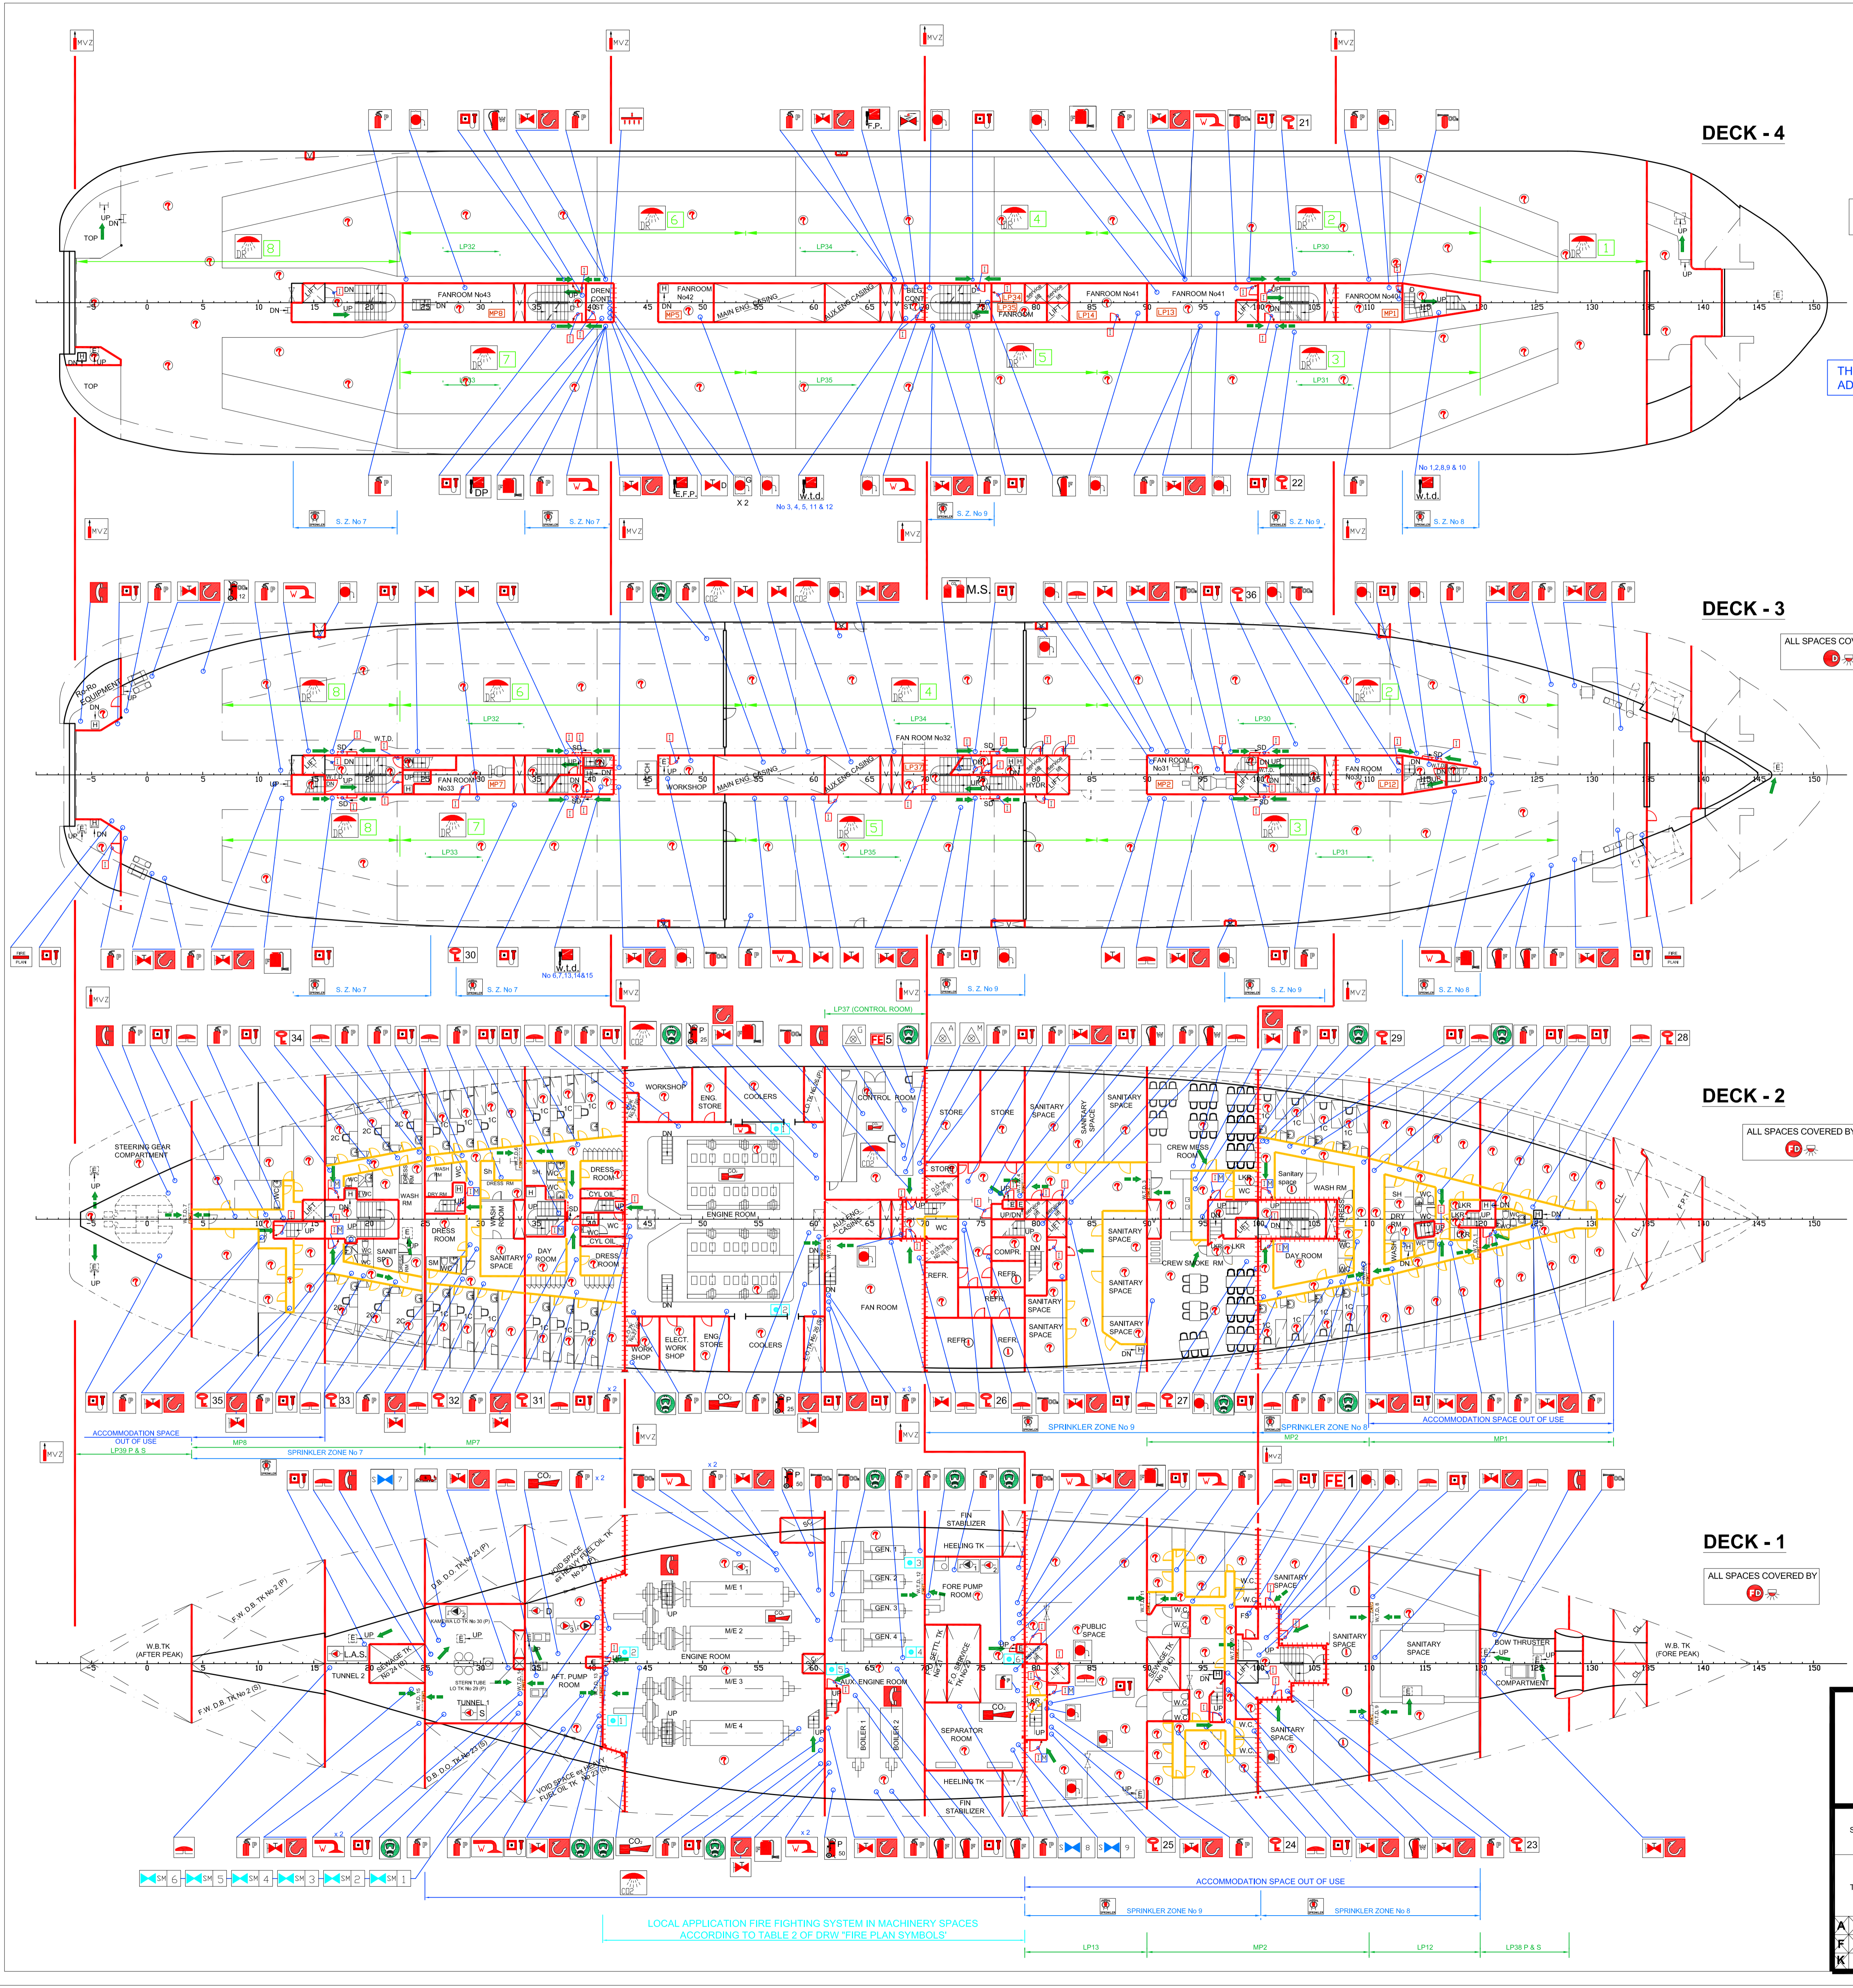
DECK - 4

MVZ MVZ MVZ MVZ

F.P. 21

UP DN TOP 8 DR 6 DR 4 DR 2 DR 1 DR

LP32 LP34 LP30

FANROOM No43 DN MP8 DRENCH CONT 40 45 FANROOM No42 DN MP5 50 MAIN ENG. CASING 55 60 AUX.ENG CASING 65 BILGE CONT STAT 70 LP34 LP35 FANROOM 80 FANROOM No41 85 LP14 LP13 FANROOM No41 90 95 100 105 FANROOM No40 110 MP1 115 120 125 130 135 140 145 150

-5 0 5 10 15 20 25 30 35

DN UP TOP 7 DR 5 DR 3 DR

LP33 LP35 LP31

DP E.F.P. X 2 w.t.d. No 3, 4, 5, 11 & 12 22 w.t.d. No 1,2,8,9 & 10

S. Z. No 7 S. Z. No 7 S. Z. No 9 S. Z. No 9 S. Z. No 8

MVZ MVZ MVZ MVZ

DECK - 3

ALL SPACES CO

12 M.S. 36

Ro-Ro EQUIPMENT DN UP 8 DR 6 DR 4 DR 2 DR

LP32 LP34 LP30

W.T.D. FAN ROOM No33 MP7 WORKSHOP MAIN ENG. CASING AUX.ENG CASING FAN ROOM No32 LP37 HYDR FAN ROOM No31 MP2 FAN ROOM No30 LP12

-5 0 5 10 15 20 25 30 35 40 45 50 55 60 65 70 75 80 85 90 95 100 105 110 115 120 125 130 135 140 145 150

8 DR 7 DR 5 DR 3 DR

LP33 LP35 LP31

30 w.t.d. No 6,7,13,14&15

S. Z. No 7 S. Z. No 7 S. Z. No 9 S. Z. No 9 S. Z. No 8

MVZ MVZ MVZ MVZ

LP37 (CONTROL ROOM)

DECK - 2

ALL SPACES COVERED BY FD

34 FE 5 29 28

STEERING GEAR COMPARTMENT UP UP WORKSHOP ENG. STORE COOLERS CONTROL ROOM STORE STORE SANITARY SPACE SANITARY SPACE SANITARY SPACE CREW MESS ROOM Sanitary space WASH RM

2C 2C 1C 1C WC WASH RM DRY RM DRESS ROOM DRESS ROOM CYL OIL SH SANITARY SPACE DAY ROOM ENGINE ROOM AUX.ENG. CASING WC D.STR. COMPR. REFR. SANITARY SPACE CREW SMOKE RM LKR DAY ROOM DRY RM WASH LKR

FAN ROOM REFR. REFR. SANITARY SPACE SANITARY SPACE SANITARY SPACE

WORK SHOP ELECT. WORK SHOP ENG. STORE COOLERS

35 33 32 31 x 2 x 3 26 27

ACCOMMODATION SPACE OUT OF USE LP39 P & S MP8 SPRINKLER ZONE No 7 MP7 SPRINKLER ZONE No 9 SPRINKLER ZONE No 8 ACCOMMODATION SPACE OUT OF USE MP2 MP1

MVZ MVZ MVZ MVZ

7 CO₂ x 2 x 2 FE 1

DECK - 1

ALL SPACES COVERED BY FD

FIN STABILIZER HEELING TK GEN. 1 GEN. 2 GEN. 3 GEN. 4 FORE PUMP ROOM M/E 1 M/E 2 M/E 3 M/E 4 ENGINE ROOM AUX. ENGINE ROOM

F.W. D.B. TK No 2 (P) D.B. D.O. TK No 23 (P) VOID SPACE ex HEAVY FUEL OIL TK No 22 (P) W.B.TK (AFTER PEAK) L.A.S. TUNNEL 2 SEWAGE TK No 24 STERN TUBE LO TK No 29 (P) TUNNEL 1 AFT. PUMP ROOM F.W. D.B. TK No 2 (S) D.B. D.O. TK No 23 (S) VOID SPACE ex HEAVY FUEL OIL TK No 22 (S)

SETTL TK F.O. SERVICE TK SEPARATOR ROOM BOILER 1 BOILER 2 HEELING TK FIN STABILIZER

PUBLIC SPACE SANITARY SPACE SANITARY SPACE SANITARY SPACE SANITARY SPACE W.C. W.C.

BOW THRUSTER COMPARTMENT W.B. TK (FORE PEAK)

-5 0 5 10 15 20 25 30 35 40 45 50 55 60 65 70 75 80 85 90 95 100 105 110 115 120 125 130 135 140 145 150

x 2 x 2 8 9 25 24 23

SM 6 SM 5 SM 4 SM 3 SM 2 SM 1

ACCOMMODATION SPACE OUT OF USE SPRINKLER ZONE No 9 SPRINKLER ZONE No 8

LOCAL APPLICATION FIRE FIGHTING SYSTEM IN MACHINERY SPACES ACCORDING TO TABLE 2 OF DRW "FIRE PLAN SYMBOLS"

LP13 MP2 LP12 LP38 P & S

TH AD